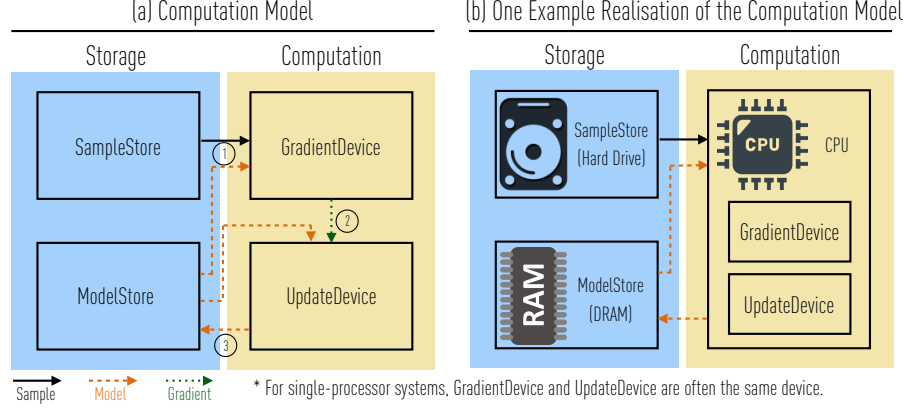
(a) Computation Model

Storage

Computation

SampleStore

GradientDevice

1

2

ModelStore

UpdateDevice

3

(b) One Example Realisation of the Computation Model

Storage

Computation

SampleStore (Hard Drive)

CPU

CPU

GradientDevice

RAM

ModelStore (DRAM)

UpdateDevice

Sample

Model

Gradient

* For single-processor systems, GradientDevice and UpdateDevice are often the same device.